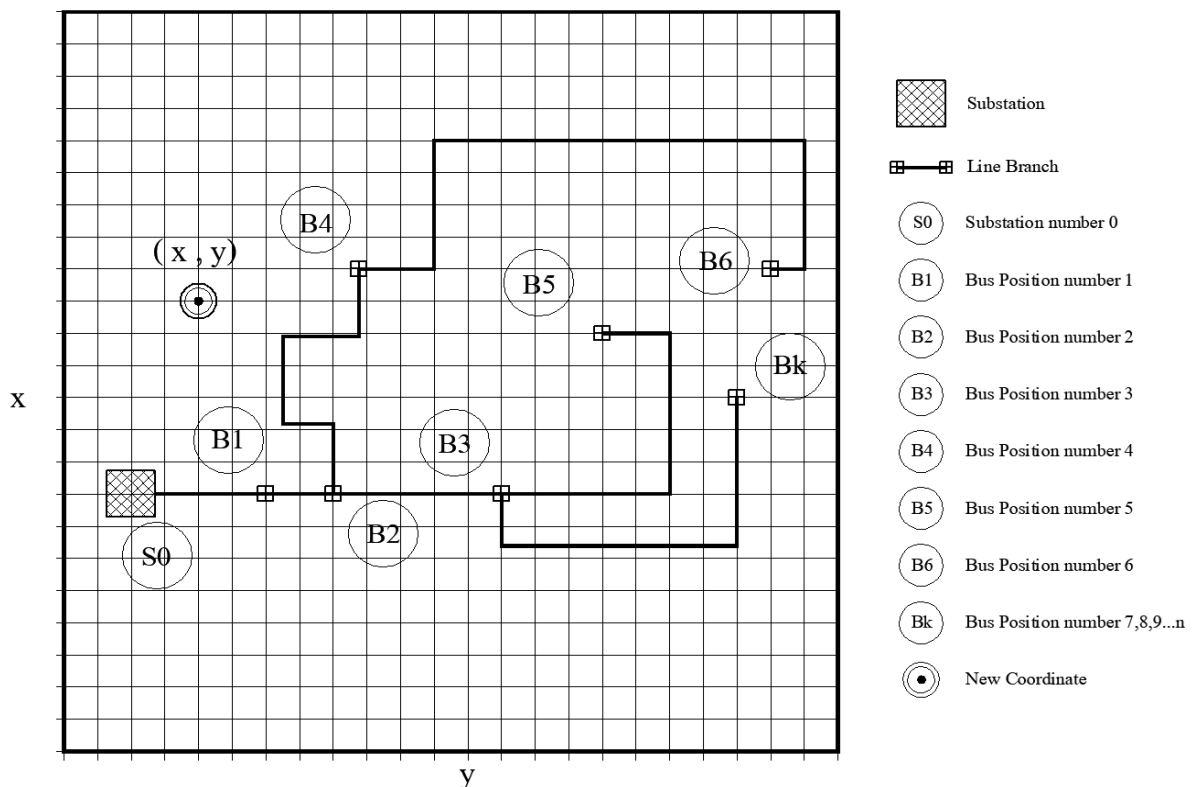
B4

( x , y )

B5

B6

Bk

x

B1

B3

B2

S0

y

Substation

Line Branch

S0 Substation number 0

B1 Bus Position number 1

B2 Bus Position number 2

B3 Bus Position number 3

B4 Bus Position number 4

B5 Bus Position number 5

B6 Bus Position number 6

Bk Bus Position number 7,8,9...n

New Coordinate